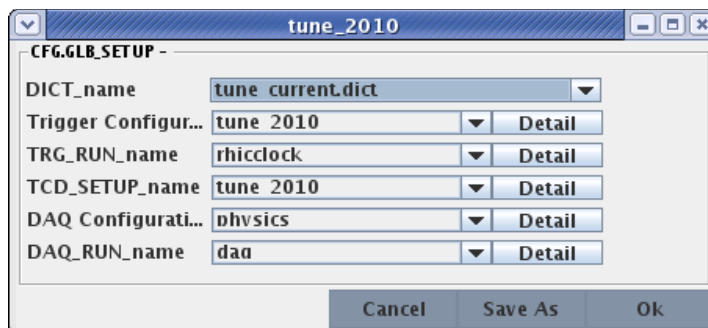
tune_2010

CFG.GLB_SETUP -

| | | |
|---|---|---|
| DICT_name | tune current.dict | |
| Trigger Configur... | tune 2010 | Detail |
| TRG_RUN_name | rhicclock | Detail |
| TCD_SETUP_name | tune 2010 | Detail |
| DAQ Configurati... | physics | Detail |
| DAQ_RUN_name | daq | Detail |

Cancel Save As Ok